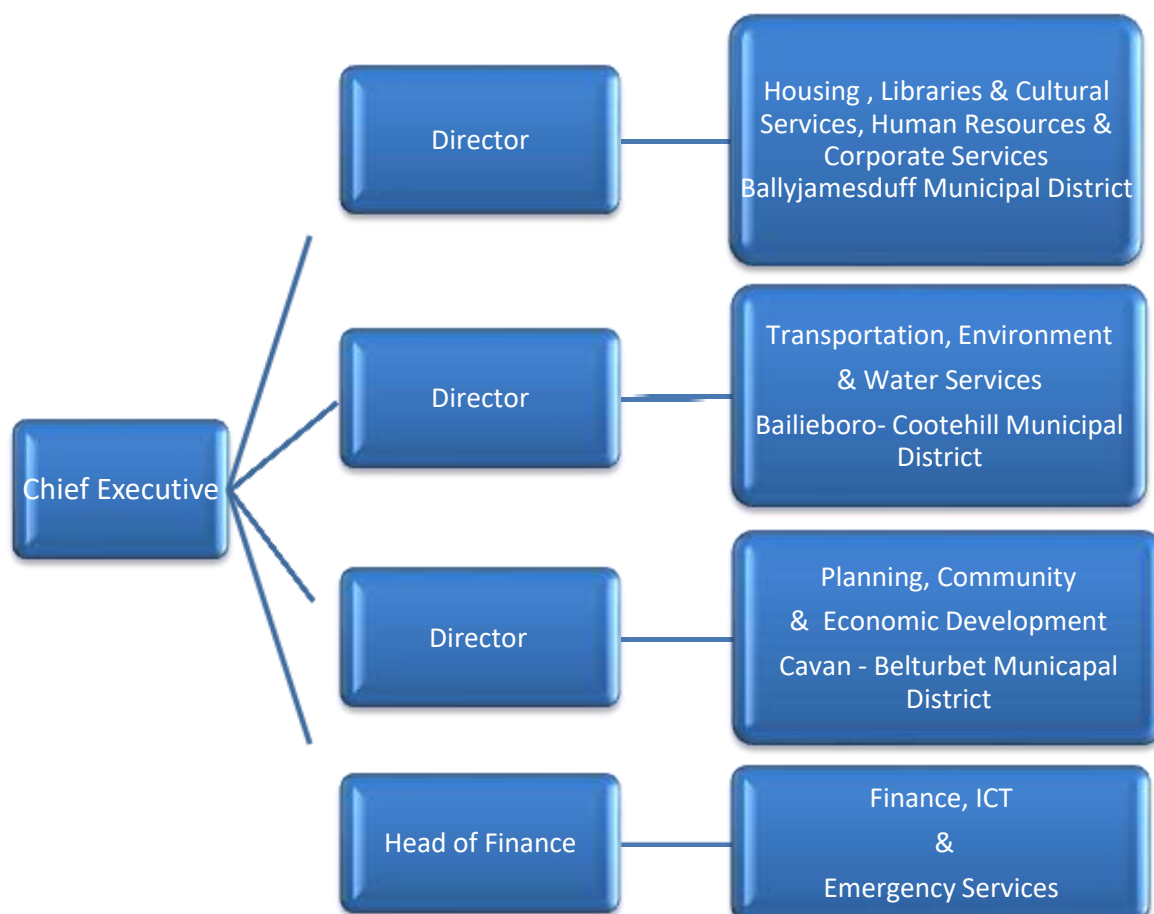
Chief Executive

Director

Housing , Libraries & Cultural Services, Human Resources & Corporate Services
Ballyjamesduff Municipal District

Director

Transportation, Environment
& Water Services
Bailieboro- Cootehill Municipal District

Director

Planning, Community
& Economic Development
Cavan - Belturbet Municapal District

Head of Finance

Finance, ICT
&
Emergency Services